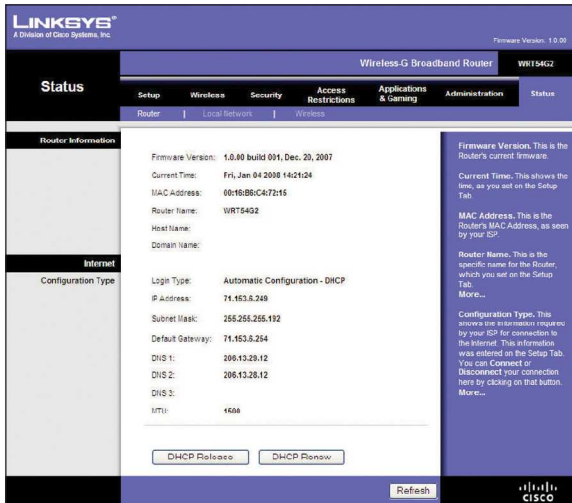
LINKSYS®
A Division of Cisco Systems, Inc.

Firmware Version: 1.0.00

Wireless-G Broadband Router WRT54G2

Status

Setup | Wireless | Security | Access Restrictions | Applications & Gaming | Administration | Status

Router | Local Network | Wireless

Router Information

Firmware Version: 1.0.00 build 001, Dec. 20, 2007
Current Time: Fri, Jan 04 2008 14:21:24
MAC Address: 00:16:B6:C4:72:15
Router Name: WRT54G2
Host Name:
Domain Name:

Internet

Configuration Type

Login Type: Automatic Configuration - DHCP
IP Address: 71.153.6.249
Subnet Mask: 255.255.255.192
Default Gateway: 71.153.6.254
DNS 1: 206.13.29.12
DNS 2: 206.13.28.12
DNS 3:
MTU: 1500

DHCP Release | DHCP Renew

Firmware Version. This is the Router's current firmware.

Current Time. This shows the time, as you set on the Setup Tab.

MAC Address. This is the Router's MAC Address, as seen by your ISP.

Router Name. This is the specific name for the Router, which you set on the Setup Tab.
More...

Configuration Type. This shows the information required by your ISP for connection to the Internet. This information was entered on the Setup Tab. You can Connect or Disconnect your connection here by clicking on that button.
More...

Refresh

cisco